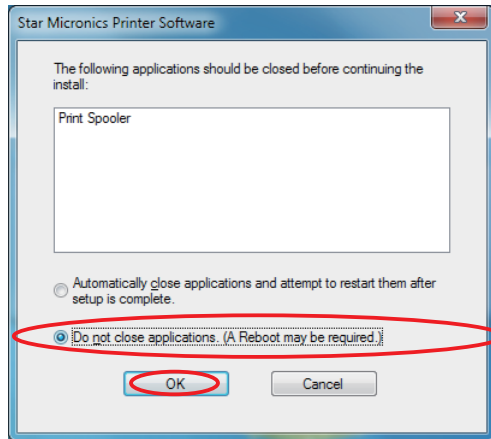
Star Micronics Printer Software

The following applications should be closed before continuing the install:

Print Spooler

Automatically close applications and attempt to restart them after setup is complete.

Do not close applications. (A Reboot may be required.)

OK

Cancel